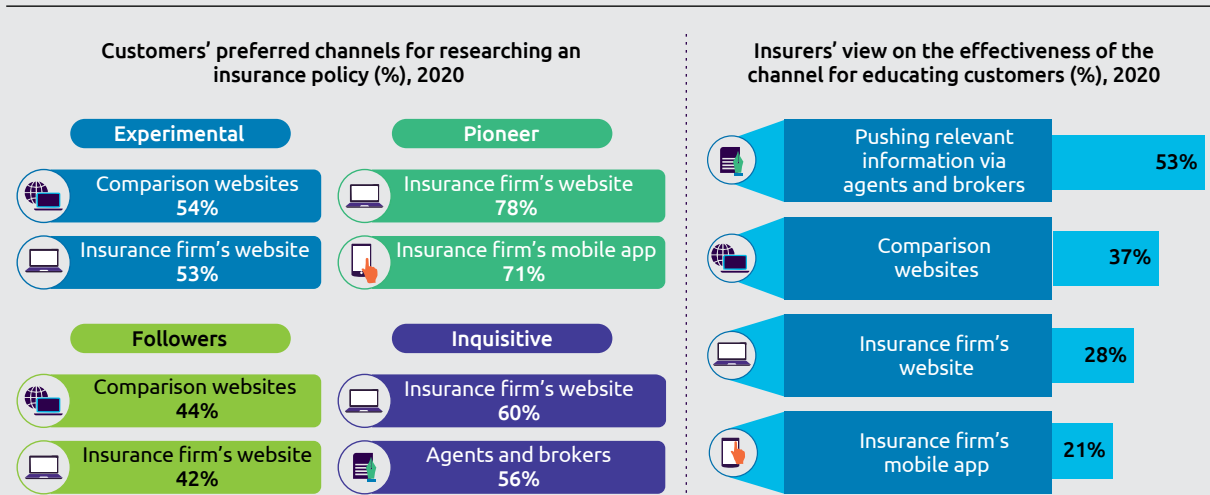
Customers' preferred channels for researching an insurance policy (%), 2020

Experimental

Comparison websites
54%

Insurance firm's website
53%

Pioneer

Insurance firm's website
78%

Insurance firm's mobile app
71%

Followers

Comparison websites
44%

Insurance firm's website
42%

Inquisitive

Insurance firm's website
60%

Agents and brokers
56%

Insurers' view on the effectiveness of the channel for educating customers (%), 2020

Pushing relevant information via agents and brokers
53%

Comparison websites
37%

Insurance firm's website
28%

Insurance firm's mobile app
21%